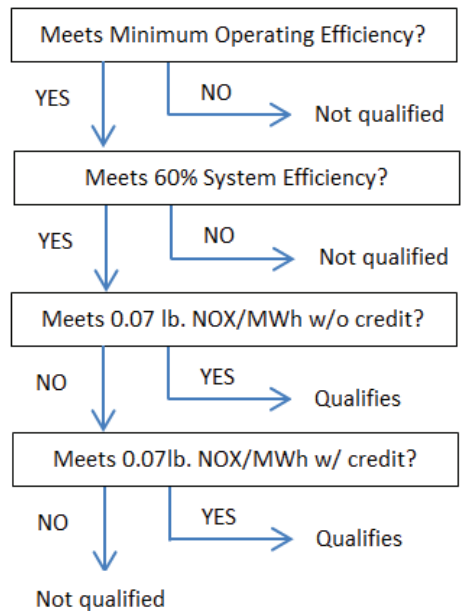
Meets Minimum Operating Efficiency?

YES

NO

Not qualified

Meets 60% System Efficiency?

YES

NO

Not qualified

Meets 0.07 lb. NOX/MWh w/o credit?

NO

YES

Qualifies

Meets 0.07lb. NOX/MWh w/ credit?

NO

YES

Qualifies

Not qualified